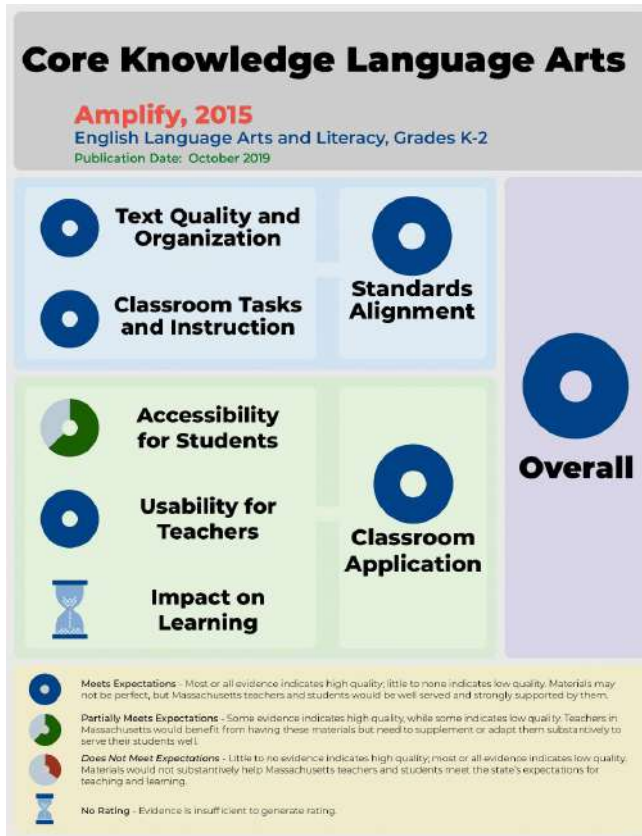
Core Knowledge Language Arts

Amplify, 2015
English Language Arts and Literacy, Grades K-2
Publication Date: October 2019

Text Quality and Organization

Classroom Tasks and Instruction

Standards Alignment

Accessibility for Students

Usability for Teachers

Impact on Learning

Classroom Application

Overall

Meets Expectations - Most or all evidence indicates high quality; little to none indicates low quality. Materials may not be perfect, but Massachusetts teachers and students would be well served and strongly supported by them.

Partially Meets Expectations - Some evidence indicates high quality, while some indicates low quality. Teachers in Massachusetts would benefit from having these materials but need to supplement or adapt them substantively to serve their students well.

Does Not Meet Expectations - Little to no evidence indicates high quality; most or all evidence indicates low quality. Materials would not substantively help Massachusetts teachers and students meet the state's expectations for teaching and learning.

No Rating - Evidence is insufficient to generate rating.